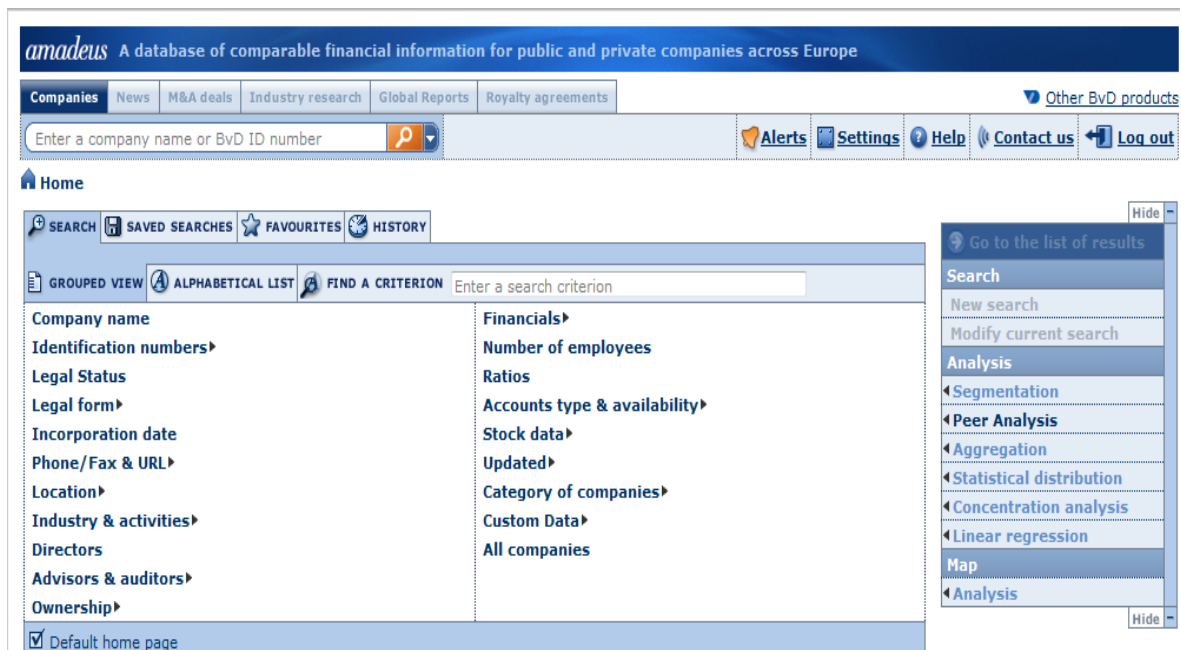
amadeus A database of comparable financial information for public and private companies across Europe

Companies | News | M&A deals | Industry research | Global Reports | Royalty agreements

Other BvD products

Enter a company name or BvD ID number

Alerts Settings Help Contact us Log out

Home

SEARCH | SAVED SEARCHES | FAVOURITES | HISTORY

GROUPED VIEW | ALPHABETICAL LIST | FIND A CRITERION Enter a search criterion

Company name
Identification numbers
Legal Status
Legal form
Incorporation date
Phone/Fax & URL
Location
Industry & activities
Directors
Advisors & auditors
Ownership

Financials
Number of employees
Ratios
Accounts type & availability
Stock data
Updated
Category of companies
Custom Data
All companies

Default home page

Hide

Go to the list of results

Search
New search
Modify current search

Analysis
Segmentation
Peer Analysis
Aggregation
Statistical distribution
Concentration analysis
Linear regression

Map
Analysis

Hide